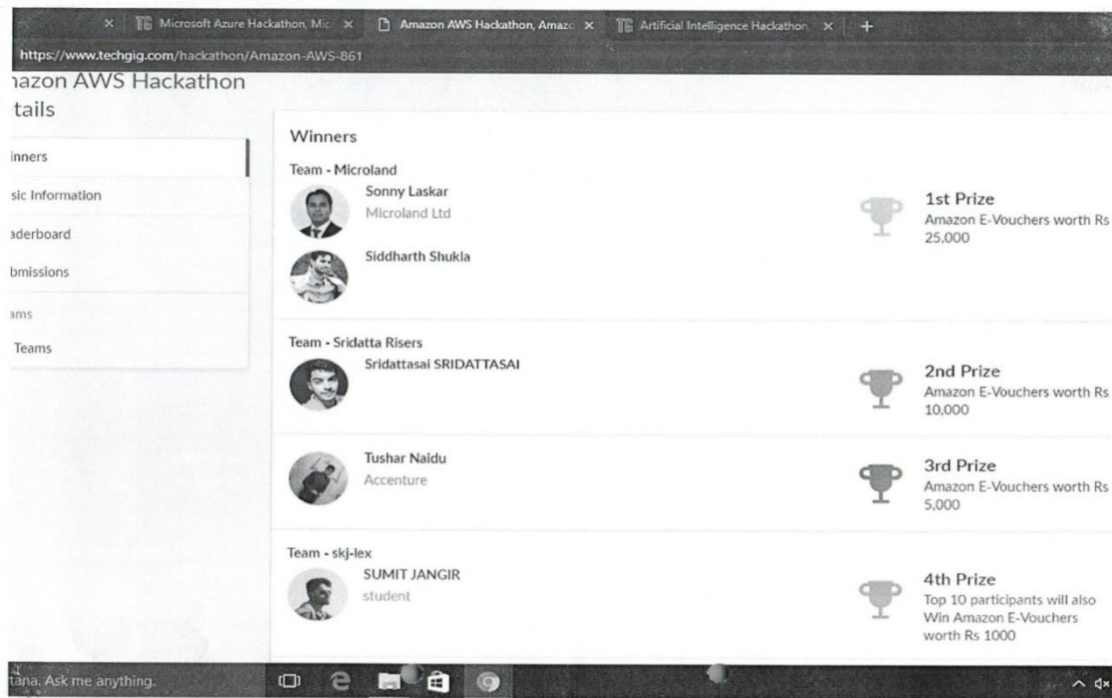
× TG Microsoft Azure Hackathon, Mic × Amazon AWS Hackathon, Amaz × TG Artificial Intelligence Hackathon ×

https://www.techgig.com/hackathon/Amazon-AWS-861

nazon AWS Hackathon
tails

inners
sic Information
aderboard
bmissions
ams
Teams

Winners

Team - Microland

Sonny Laskar
Microland Ltd

Siddharth Shukla

1st Prize
Amazon E-Vouchers worth Rs 25,000

Team - Sridatta Risers

Sridattasai SRIDATTASAI

2nd Prize
Amazon E-Vouchers worth Rs 10,000

Tushar Naidu
Accenture

3rd Prize
Amazon E-Vouchers worth Rs 5,000

Team - skj-lex

SUMIT JANGIR
student

4th Prize
Top 10 participants will also Win Amazon E-Vouchers worth Rs 1000

tana. Ask me anything.